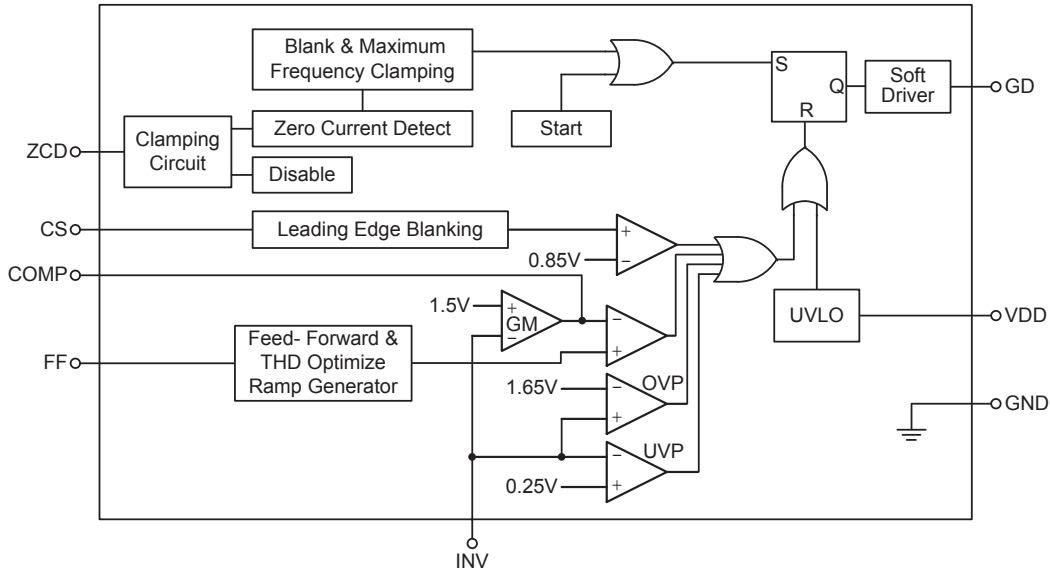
Blank & Maximum Frequency Clamping

S

Q

Soft Driver

GD

R

Start

Zero Current Detect

ZCD

Clamping Circuit

Disable

CS

Leading Edge Blanking

+

−

0.85V

COMP

1.5V

+

GM

−

−

+

UVLO

VDD

FF

Feed- Forward & THD Optimize Ramp Generator

1.65V

−

OVP

+

GND

−

UVP

0.25V

+

INV